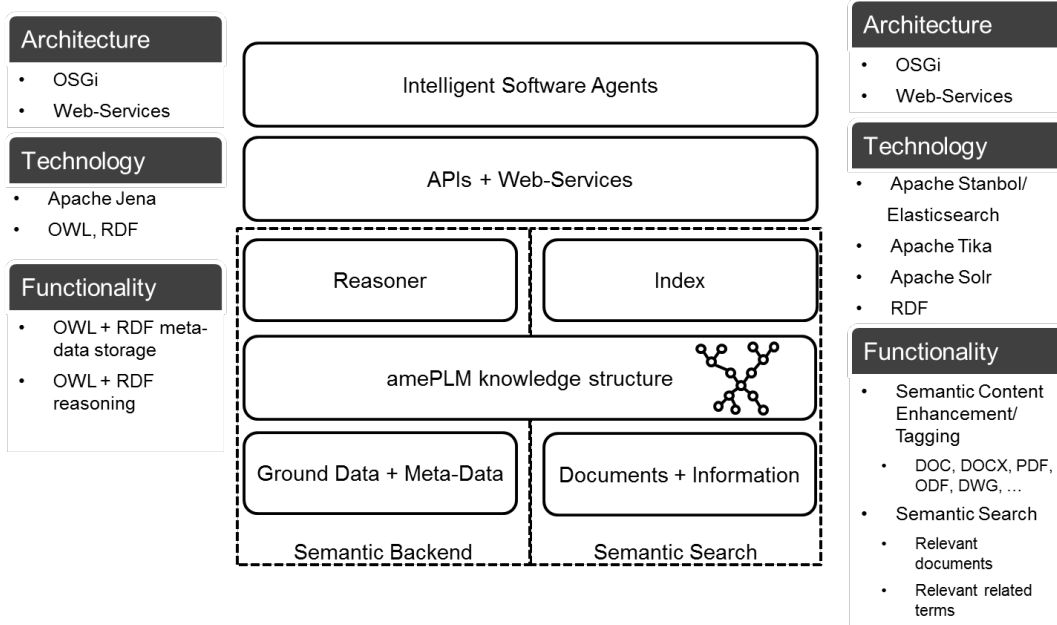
Architecture
- OSGi
- Web-Services

Technology
- Apache Jena
- OWL, RDF

Functionality
- OWL + RDF metadata storage
- OWL + RDF reasoning

Intelligent Software Agents

APIs + Web-Services

Reasoner

Index

amePLM knowledge structure

Ground Data + Meta-Data

Documents + Information

Semantic Backend

Semantic Search

Architecture
- OSGi
- Web-Services

Technology
- Apache Stanbol/ Elasticsearch
- Apache Tika
- Apache Solr
- RDF

Functionality
- Semantic Content Enhancement/ Tagging
  - DOC, DOCX, PDF, ODF, DWG, …
- Semantic Search
  - Relevant documents
  - Relevant related terms